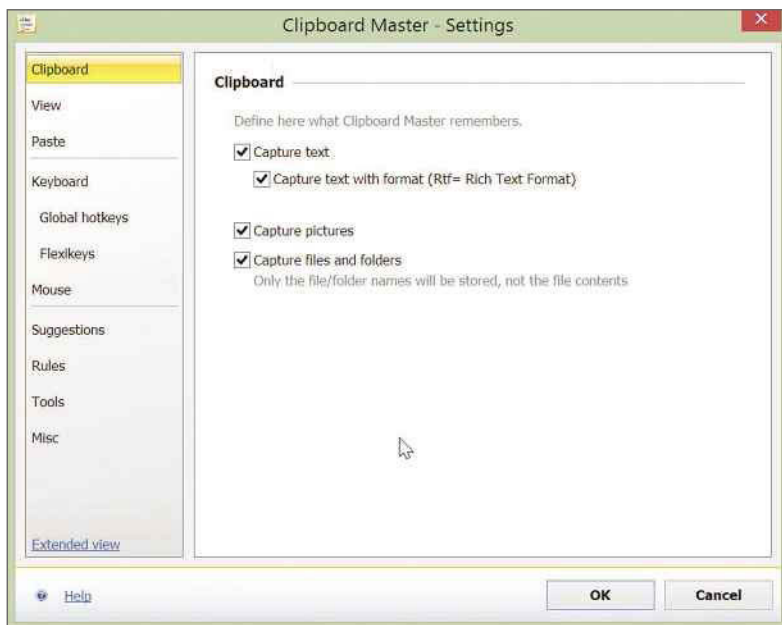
Clipboard Master - Settings

Clipboard
View
Paste
Keyboard
Global hotkeys
Flexikeys
Mouse
Suggestions
Rules
Tools
Misc

Extended view

Clipboard

Define here what Clipboard Master remembers.

Capture text

Capture text with format (Rtf= Rich Text Format)

Capture pictures

Capture files and folders

Only the file/folder names will be stored, not the file contents

Help

OK

Cancel